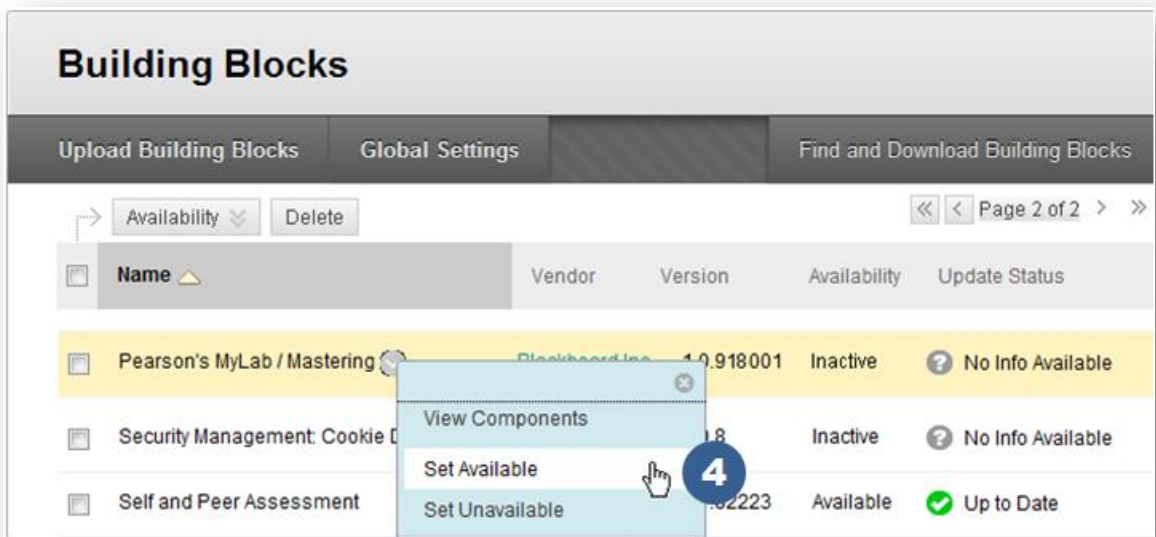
Building Blocks

Upload Building Blocks
Global Settings
Find and Download Building Blocks

Availability
Delete
Page 2 of 2

| | Name | Vendor | Version | Availability | Update Status |
|---|---|---|---|---|---|
| | Pearson's MyLab / Mastering | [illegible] | 1.0.918001 | Inactive | No Info Available |
| | Security Management: Cookie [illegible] | | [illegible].8 | Inactive | No Info Available |
| | Self and Peer Assessment | | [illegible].02223 | Available | Up to Date |

View Components
Set Available
Set Unavailable

4